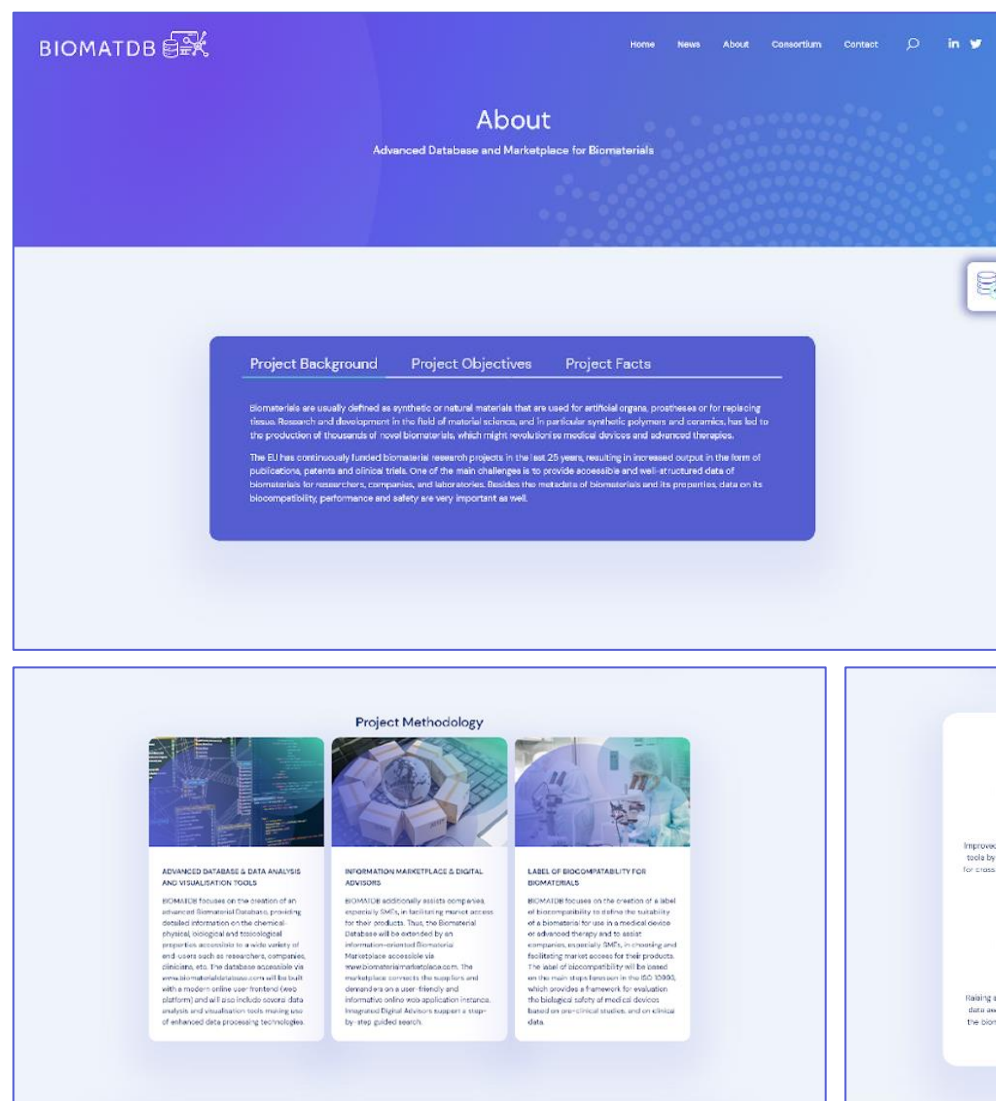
BIOMATDB

Home News About Consortium Contact

About

Advanced Database and Marketplace for Biomaterials

Project Background Project Objectives Project Facts

Biomaterials are usually defined as synthetic or natural materials that are used for artificial organs, prostheses or for replacing tissue. Research and development in the field of material science, and in particular synthetic polymers and ceramics, has led to the production of thousands of novel biomaterials, which might revolutionise medical devices and advanced therapies.

The EU has continuously funded biomaterial research projects in the last 25 years, resulting in increased output in the form of publications, patents and clinical trials. One of the main challenges is to provide accessible and well-structured data of biomaterials for researchers, companies, and laboratories. Besides the metadata of biomaterials and its properties, data on its biocompetibility, performance and safety are very important as well.

Project Methodology

ADVANCED DATABASE & DATA ANALYSIS AND VISUALISATION TOOLS

BIOMATDB focuses on the creation of an advanced Biomaterial Database, providing detailed information on the chemical, physical, biological and toxicological properties accessible to a wide variety of end-users such as researchers, companies, clinicians, etc. the database accessible via www.biomaterialsdatabase.com will be built with a modern online user frontend (web platform) and will also include several data analysis and visualisation tools making use of enhanced data processing technologies.

INFORMATION MARKETPLACE & DIGITAL ADVISORS

BIOMATDB additionally assists companies, especially SMEs, in facilitating market access for their products. Thus, the Biomaterial Database will be extended by an information-oriented Biomaterial Marketplace accessible via www.biomaterialsmarketplace.com. The marketplace connects the suppliers and demanders on a user-friendly and informative online web application instance. Integrated Digital Advisors support a step-by-step guided search.

LABEL OF BIOCOMPATIBILITY FOR BIOMATERIALS

BIOMATDB focuses on the creation of a label of biocompatibility to define the suitability of a biomaterial for use in a medical device or advanced therapy and to assist companies, especially SMEs, in choosing and facilitating market access for their products. The label of biocompatibility will be based on the main steps foreseen in the ISO 10993, which provides a framework for evaluation the biological safety of medical devices based on pre-clinical studies, and on clinical data.

Improved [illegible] tools by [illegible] for cross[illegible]

Raising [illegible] data av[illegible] the biom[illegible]